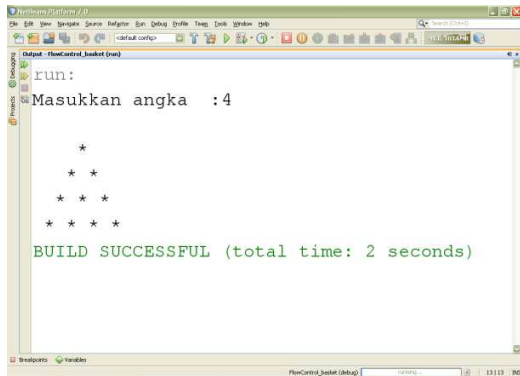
NetBeans Platform 7.0

File Edit View Navigate Source Refactor Run Debug Profile Team Tools Window Help

Search (Ctrl+I)

<default config>

Output - FlowControl_basket (run)

Debugging Projects

run:

Masukkan angka  :4

*

* *

* * *

* * * *

BUILD SUCCESSFUL (total time: 2 seconds)

Breakpoints Variables

FlowControl_basket (debug) running... 13 | 13 INS